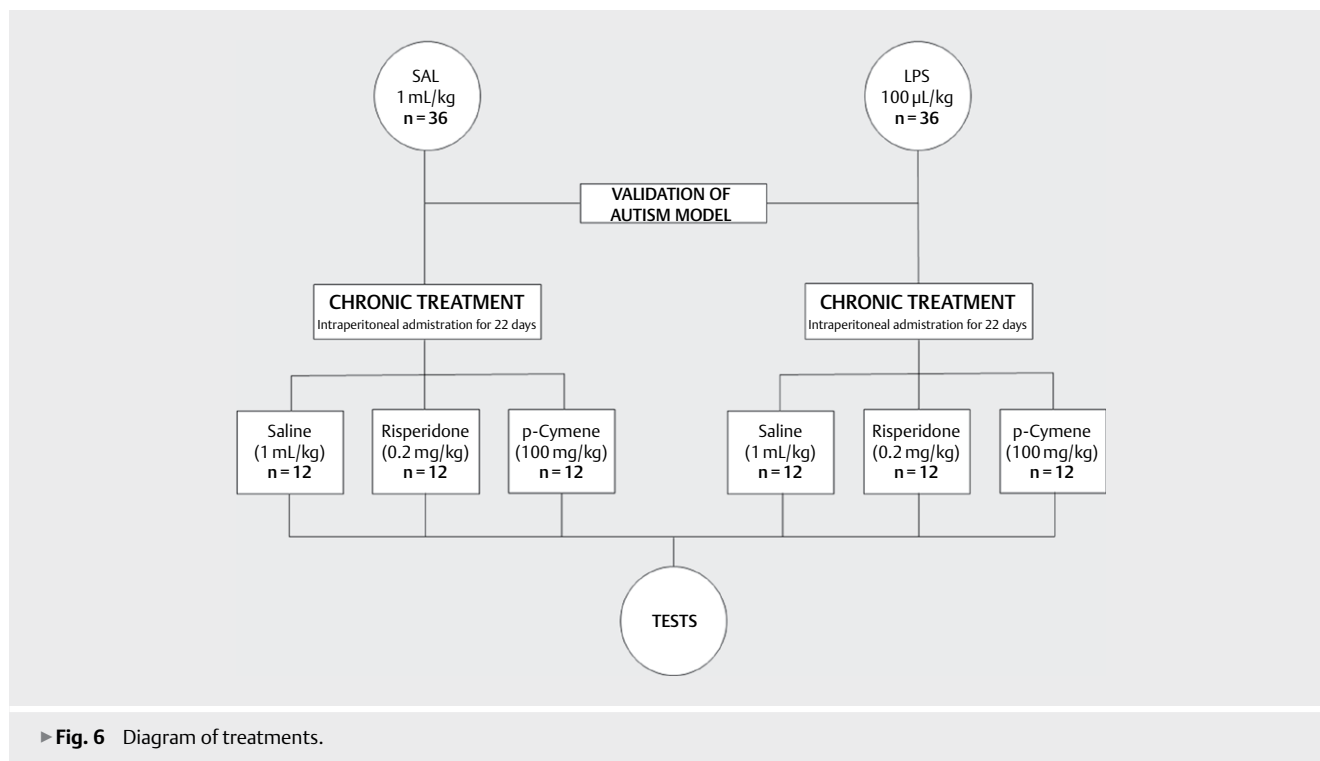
SAL
1 mL/kg
n = 36

LPS
100 µL/kg
n = 36

VALIDATION OF AUTISM MODEL

CHRONIC TREATMENT
Intraperitoneal admistration for 22 days

CHRONIC TREATMENT
Intraperitoneal admistration for 22 days

Saline
(1 mL/kg)
n = 12

Risperidone
(0.2 mg/kg)
n = 12

p-Cymene
(100 mg/kg)
n = 12

Saline
(1 mL/kg)
n = 12

Risperidone
(0.2 mg/kg)
n = 12

p-Cymene
(100 mg/kg)
n = 12

TESTS

▶ Fig. 6 Diagram of treatments.